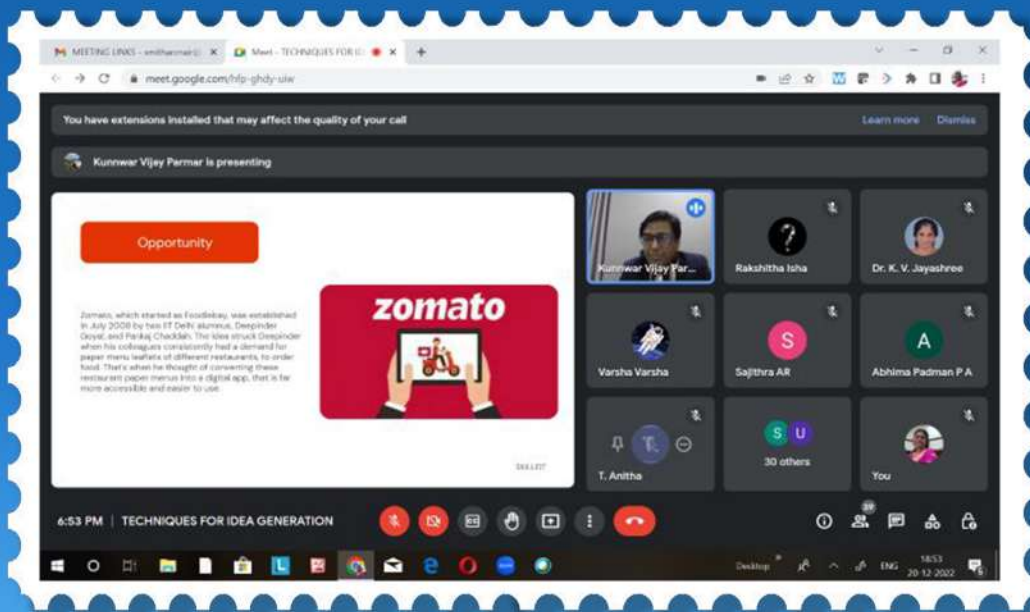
MEETING LINKS - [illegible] ×
Meet - TECHNIQUES FOR I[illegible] ×
+

meet.google.com/hfp-ghdy-uiw

You have extensions installed that may affect the quality of your call
Learn more
Dismiss

Kunnwar Vijay Parmar is presenting

Opportunity

Zomato, which started as Foodiebay, was established in July 2008 by two IIT Delhi alumnus, Deepinder Goyal, and Pankaj Chaddah. The idea struck Deepinder when his colleagues consistently had a demand for paper menu leaflets of different restaurants, to order food. That's when he thought of converting these restaurant paper menus into a digital app, that is far more accessible and easier to use.

zomato

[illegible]

Kunnwar Vijay Par...
Rakshitha Isha
Dr. K. V. Jayashree
Varsha Varsha
S
Sajithra AR
A
Abhima Padman P A
T
T. Anitha
S U
30 others
You

6:53 PM | TECHNIQUES FOR IDEA GENERATION

39

Desktop
ENG
18:53
20-12-2022